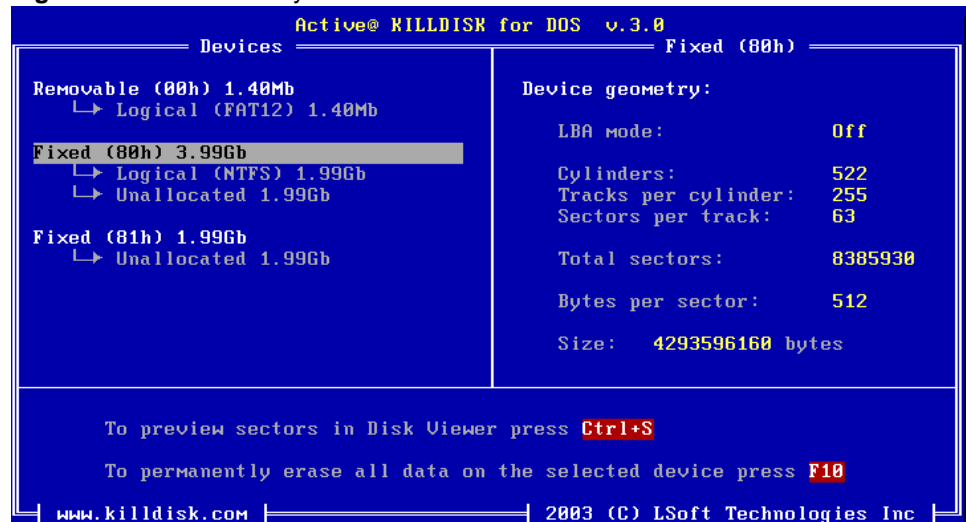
Active@ KILLDISK for DOS v.3.0

Devices

Removable (00h) 1.40Mb
└→ Logical (FAT12) 1.40Mb

Fixed (80h) 3.99Gb
└→ Logical (NTFS) 1.99Gb
└→ Unallocated 1.99Gb

Fixed (81h) 1.99Gb
└→ Unallocated 1.99Gb

Fixed (80h)

Device geometry:

LBA mode: Off

Cylinders: 522
Tracks per cylinder: 255
Sectors per track: 63

Total sectors: 8385930

Bytes per sector: 512

Size: 4293596160 bytes

To preview sectors in Disk Viewer press Ctrl+S

To permanently erase all data on the selected device press F10

www.killdisk.com

2003 (C) LSoft Technologies Inc